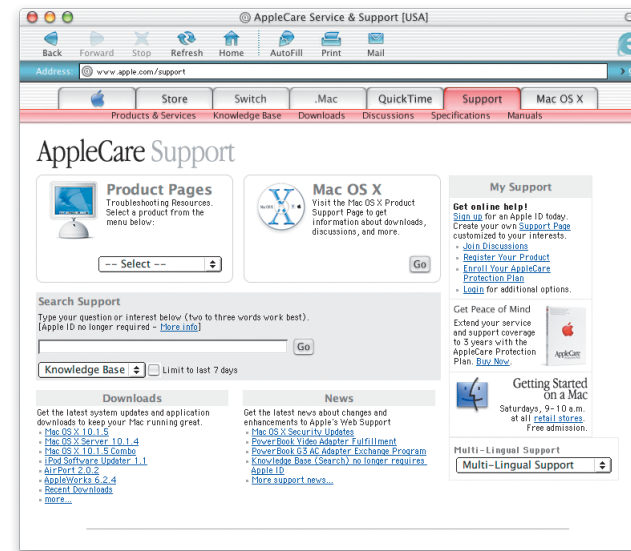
AppleCare Service & Support [USA]

Back Forward Stop Refresh Home AutoFill Print Mail

Address: www.apple.com/support

Store Switch .Mac QuickTime Support Mac OS X

Products & Services Knowledge Base Downloads Discussions Specifications Manuals

AppleCare Support

Product Pages
Troubleshooting Resources. Select a product from the menu below:

-- Select --

Mac OS X
Visit the Mac OS X Product Support Page to get information about downloads, discussions, and more.

Go

My Support

Get online help!
Sign up for an Apple ID today. Create your own Support Page customized to your interests.
Join Discussions
Register Your Product
Enroll Your AppleCare Protection Plan
Login for additional options.

Search Support
Type your question or interest below (two to three words work best). [Apple ID no longer required – More info]

Go

Knowledge Base Limit to last 7 days

Get Peace of Mind
Extend your service and support coverage to 3 years with the AppleCare Protection Plan. Buy Now.

AppleCare

Getting Started on a Mac
Saturdays, 9–10 a.m. at all retail stores. Free admission.

Downloads
Get the latest system updates and application downloads to keep your Mac running great.
Mac OS X 10.1.5
Mac OS X Server 10.1.4
Mac OS X 10.1.5 Combo
iPod Software Updater 1.1
AirPort 2.0.2
AppleWorks 6.2.4
Recent Downloads
more...

News
Get the latest news about changes and enhancements to Apple's Web Support
Mac OS X Security Updates
PowerBook Video Adapter Fulfillment
PowerBook G3 AC Adapter Exchange Program
Knowledge Base (Search) no longer requires Apple ID
More support news...

Multi-Lingual Support
Multi-Lingual Support